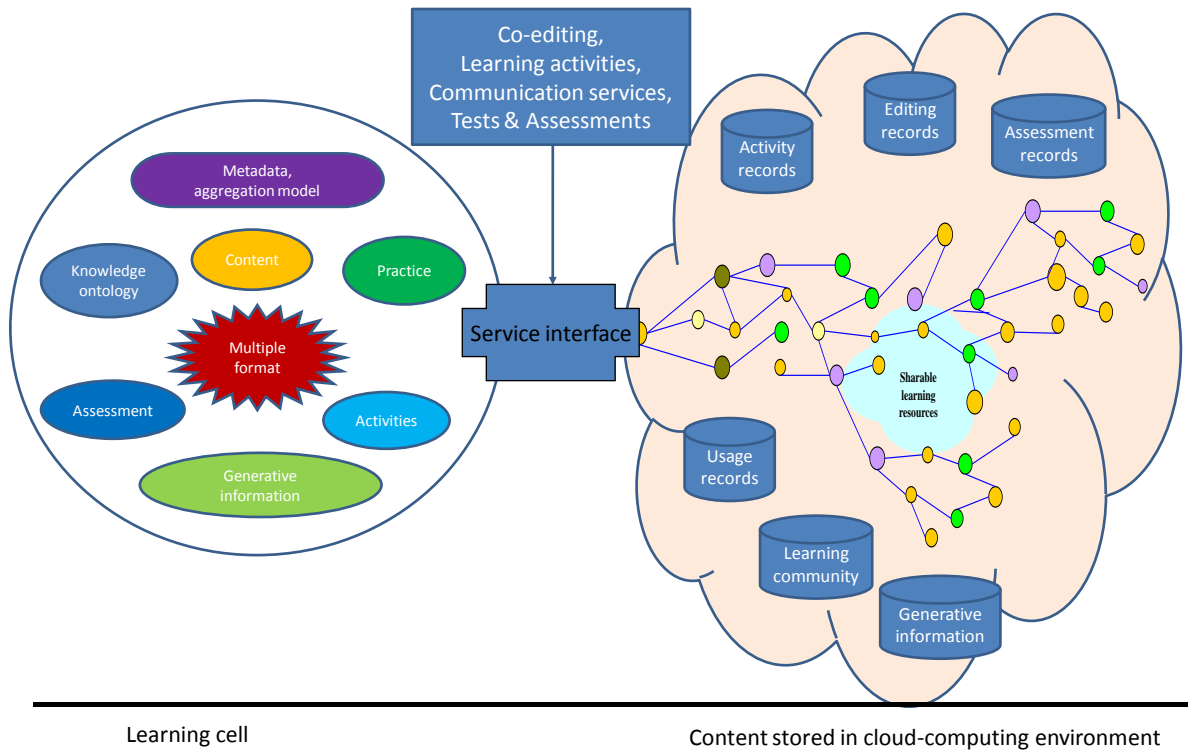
Co-editing,
Learning activities,
Communication services,
Tests & Assessments

Metadata, aggregation model

Knowledge ontology

Content

Practice

Multiple format

Assessment

Activities

Generative information

Service interface

Activity records

Editing records

Assessment records

Sharable learning resources

Usage records

Learning community

Generative information

Learning cell

Content stored in cloud-computing environment